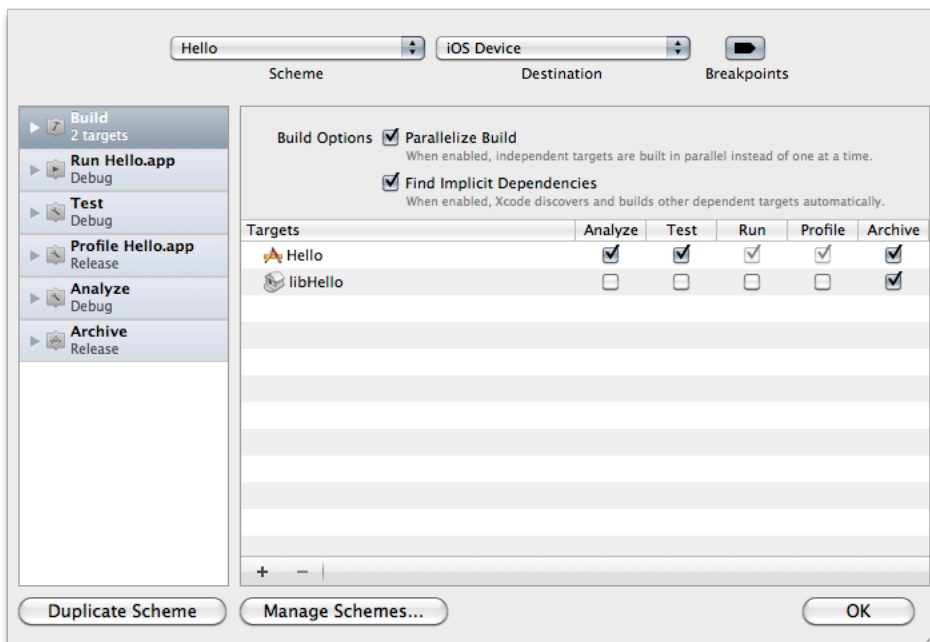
Hello
Scheme

iOS Device
Destination

Breakpoints

Build
2 targets

Run Hello.app
Debug

Test
Debug

Profile Hello.app
Release

Analyze
Debug

Archive
Release

Build Options ☑ Parallelize Build
When enabled, independent targets are built in parallel instead of one at a time.

☑ Find Implicit Dependencies
When enabled, Xcode discovers and builds other dependent targets automatically.

| Targets | Analyze | Test | Run | Profile | Archive |
|---|---|---|---|---|---|
| Hello | ☑ | ☑ | ☑ | ☑ | ☑ |
| libHello | ☐ | ☐ | ☐ | ☐ | ☑ |

+ −

Duplicate Scheme

Manage Schemes...

OK